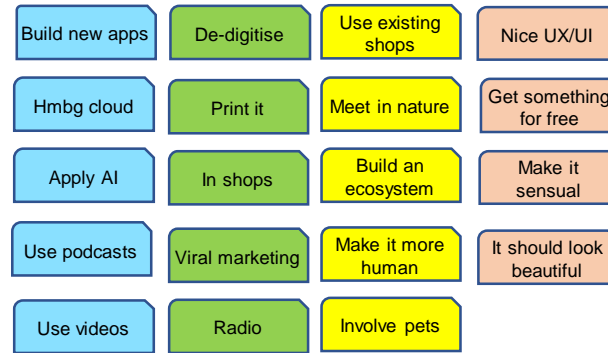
Build new apps

Hmbg cloud

Apply AI

Use podcasts

Use videos

De-digitise

Print it

In shops

Viral marketing

Radio

Use existing shops

Meet in nature

Build an ecosystem

Make it more human

Involve pets

Nice UX/UI

Get something for free

Make it sensual

It should look beautiful